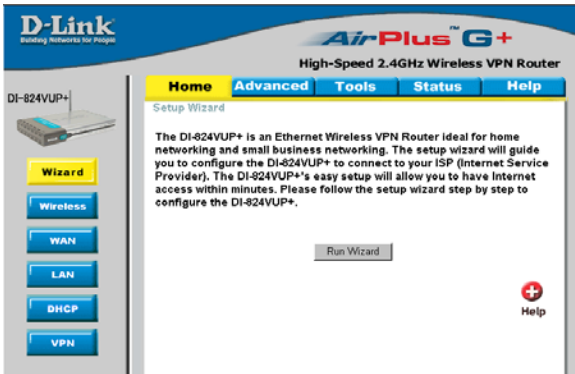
D-Link
Building Networks for People

AirPlus™ G+
High-Speed 2.4GHz Wireless VPN Router

DI-824VUP+

Home | Advanced | Tools | Status | Help

Wizard
Wireless
WAN
LAN
DHCP
VPN

Setup Wizard

The DI-824VUP+ is an Ethernet Wireless VPN Router ideal for home networking and small business networking. The setup wizard will guide you to configure the DI-824VUP+ to connect to your ISP (Internet Service Provider). The DI-824VUP+'s easy setup will allow you to have Internet access within minutes. Please follow the setup wizard step by step to configure the DI-824VUP+.

Run Wizard

Help